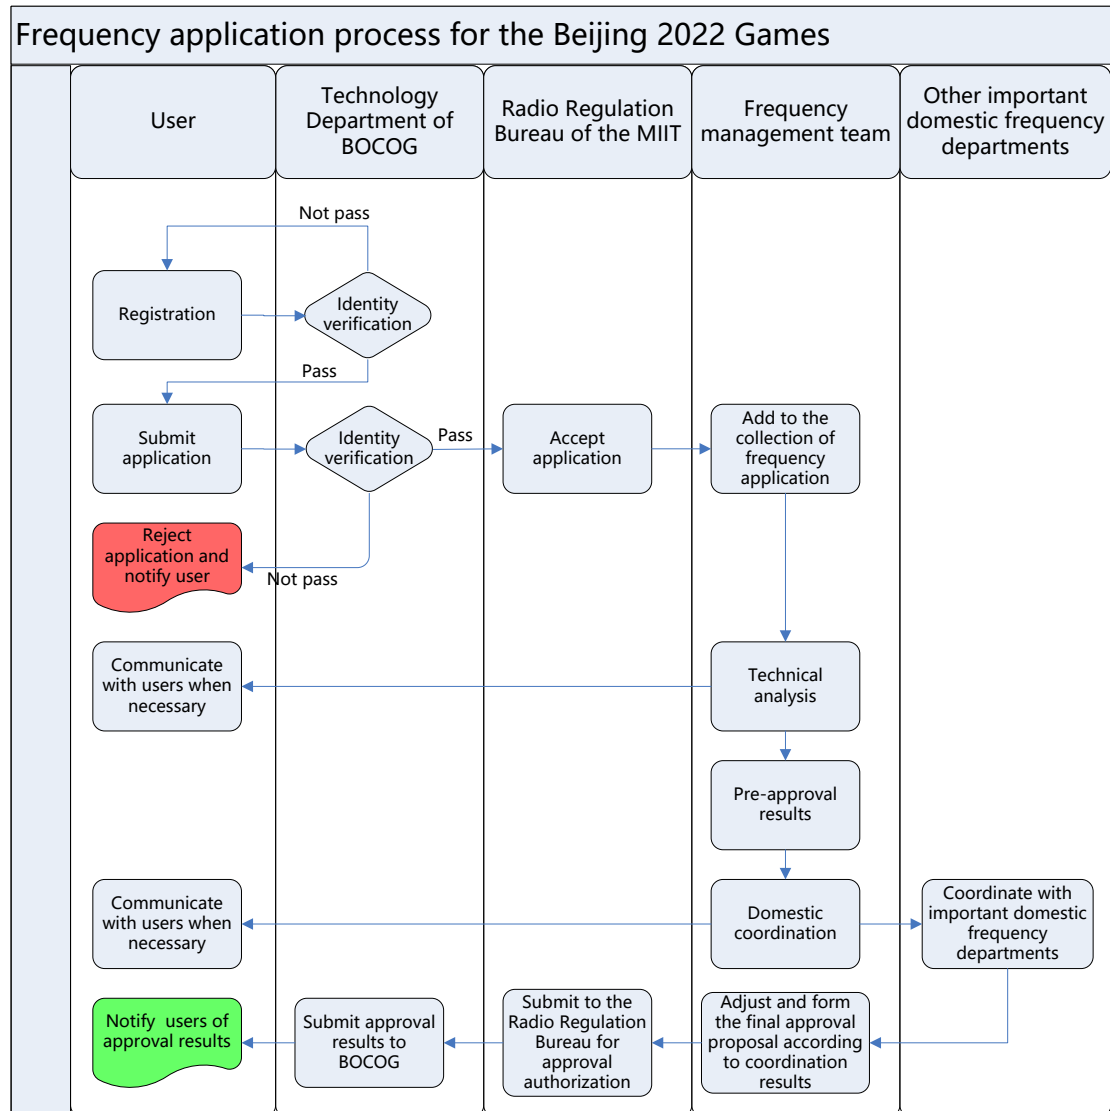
Frequency application process for the Beijing 2022 Games

User

Technology Department of BOCOG

Radio Regulation Bureau of the MIIT

Frequency management team

Other important domestic frequency departments

Not pass

Registration

Identity verification

Pass

Submit application

Identity verification

Pass

Accept application

Add to the collection of frequency application

Reject application and notify user

Not pass

Communicate with users when necessary

Technical analysis

Pre-approval results

Communicate with users when necessary

Domestic coordination

Coordinate with important domestic frequency departments

Notify users of approval results

Submit approval results to BOCOG

Submit to the Radio Regulation Bureau for approval authorization

Adjust and form the final approval proposal according to coordination results